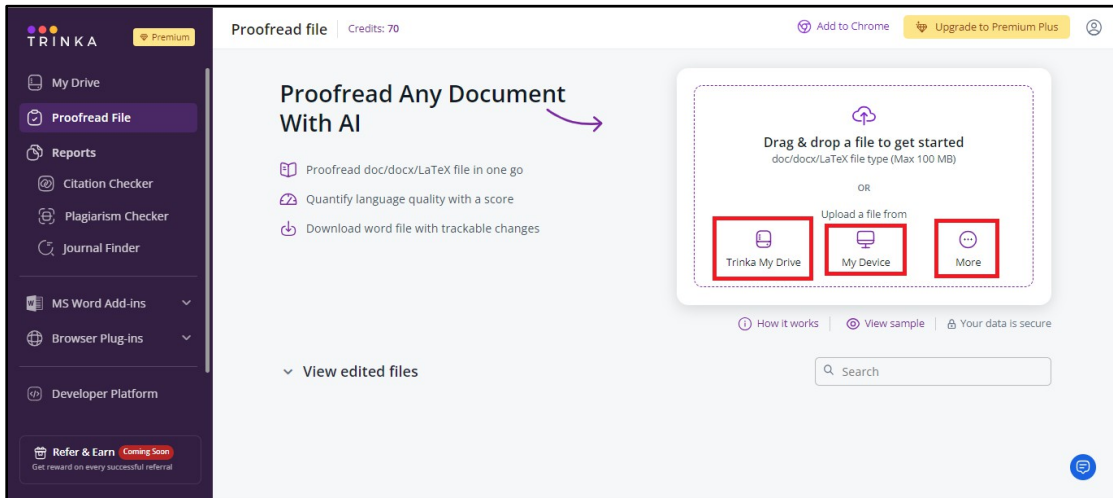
TRINKA Premium

My Drive
Proofread File
Reports
Citation Checker
Plagiarism Checker
Journal Finder
MS Word Add-ins
Browser Plug-ins
Developer Platform
Refer & Earn Coming Soon
Get reward on every successful referral

Proofread file | Credits: 70
Add to Chrome
Upgrade to Premium Plus

Proofread Any Document With AI

Proofread doc/docx/LaTeX file in one go
Quantify language quality with a score
Download word file with trackable changes

Drag & drop a file to get started
doc/docx/LaTeX file type (Max 100 MB)
OR
Upload a file from
Trinka My Drive
My Device
More

How it works | View sample | Your data is secure

View edited files

Search